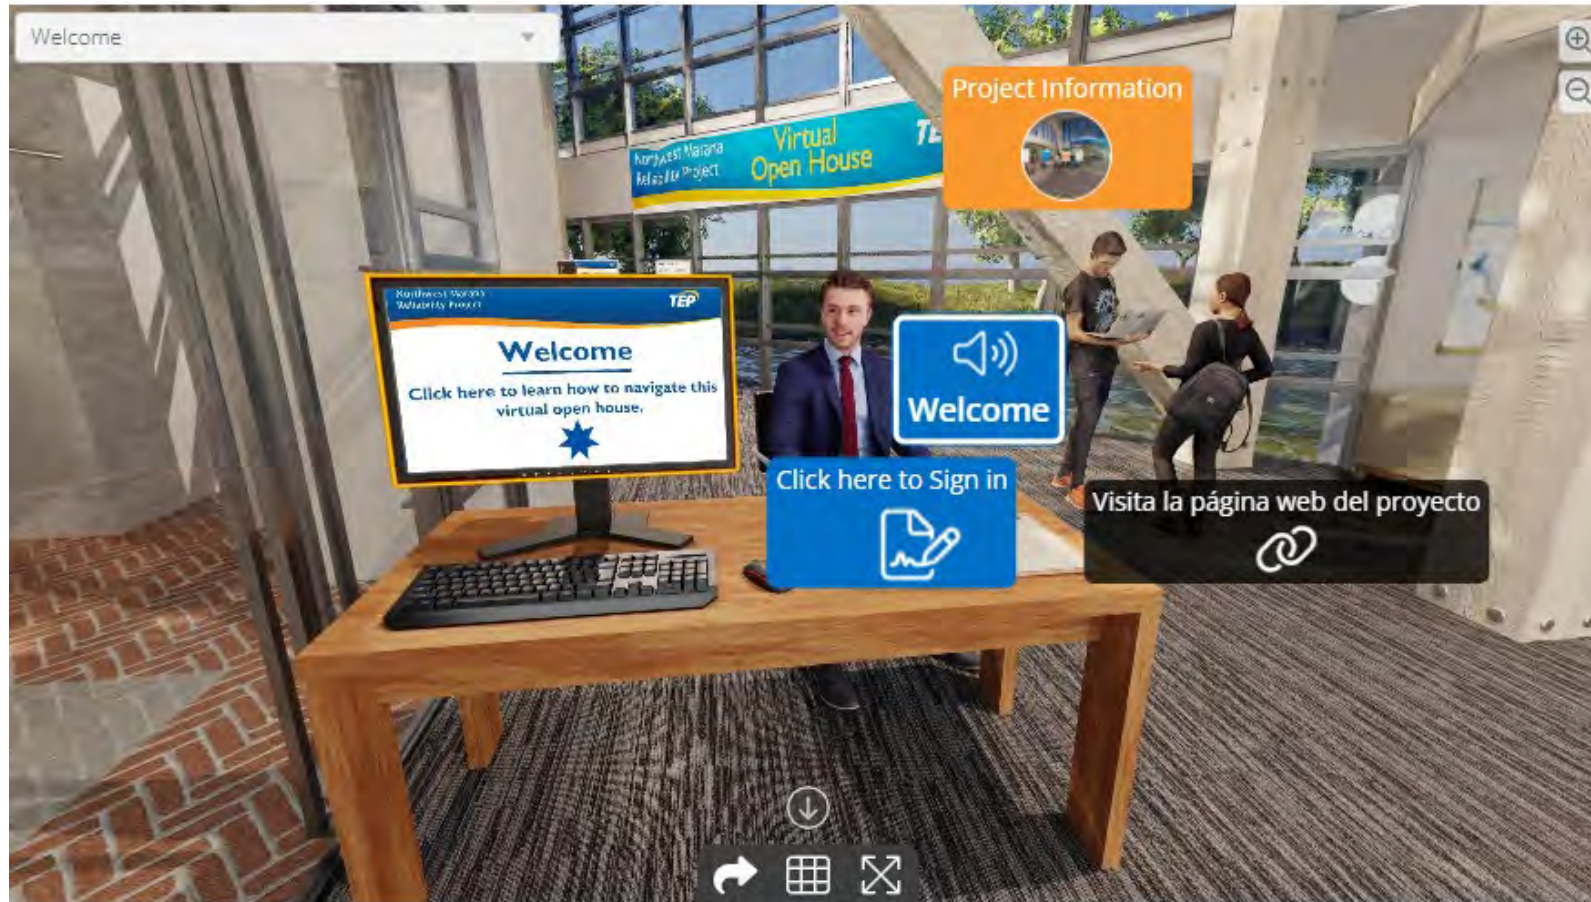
Welcome

Northwest Marana Reliability Project

Virtual Open House

TE

Project Information

Northwest Marana Reliability Project

TEP

Welcome

Click here to learn how to navigate this virtual open house.

Welcome

Click here to Sign in

Visita la página web del proyecto